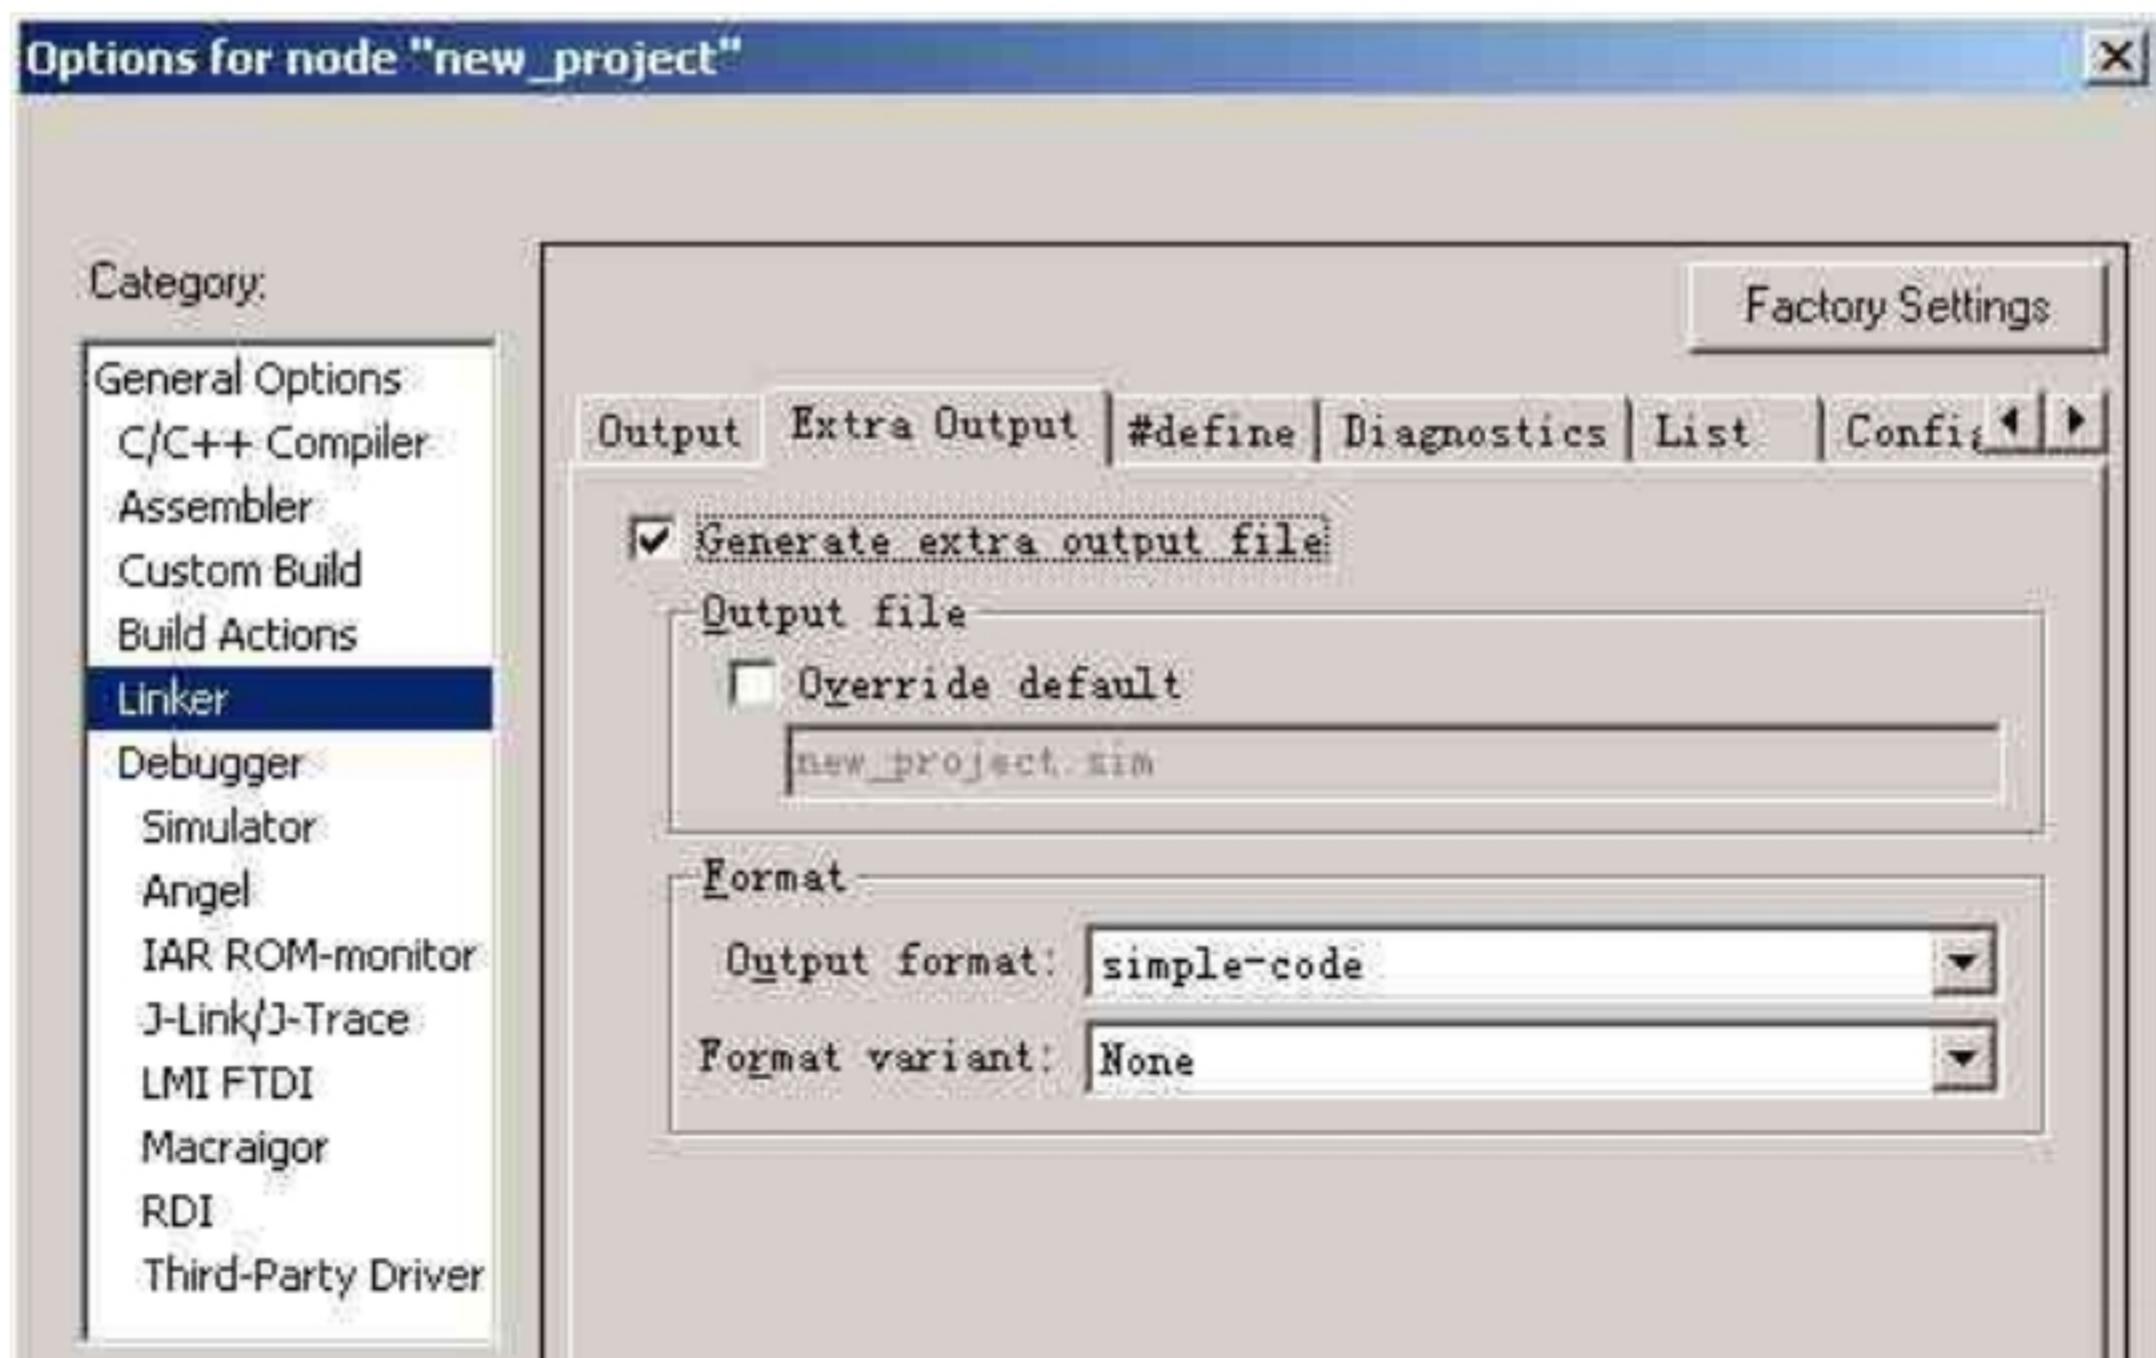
Options for node "new_project"

Category:

General Options
C/C++ Compiler
Assembler
Custom Build
Build Actions
Linker
Debugger
Simulator
Angel
IAR ROM-monitor
J-Link/J-Trace
LMI FTDI
Macraigor
RDI
Third-Party Driver

Factory Settings

Output | Extra Output | #define | Diagnostics | List | Confi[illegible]

Generate extra output file

Output file

Override default

new_project.sim

Format

Output format: simple-code

Format variant: None